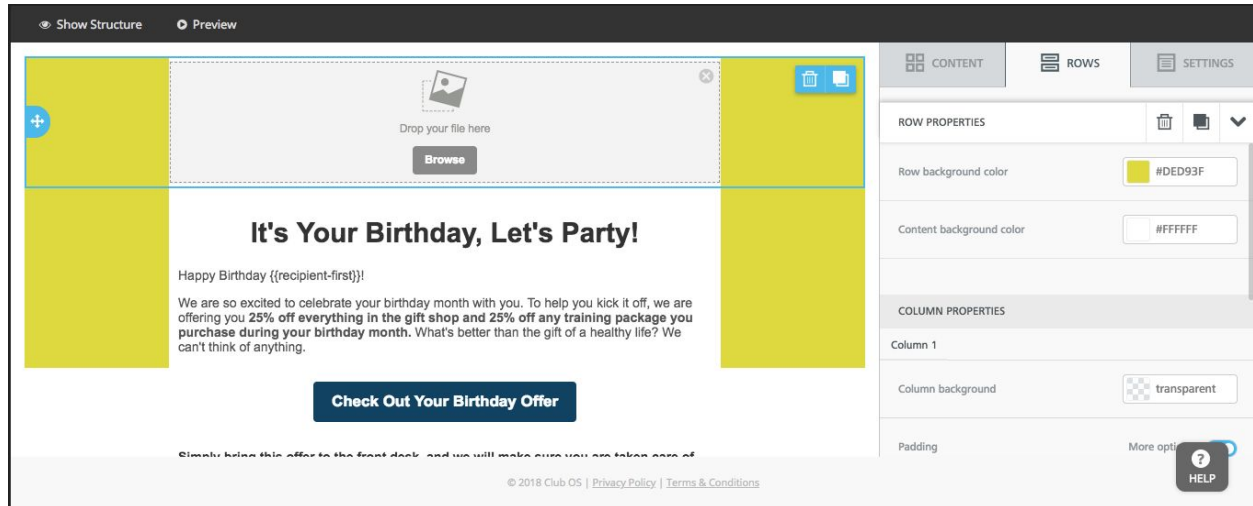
Show Structure Preview

Drop your file here

Browse

It's Your Birthday, Let's Party!

Happy Birthday {{recipient-first}}!

We are so excited to celebrate your birthday month with you. To help you kick it off, we are offering you **25% off everything in the gift shop and 25% off any training package you purchase during your birthday month.** What's better than the gift of a healthy life? We can't think of anything.

Check Out Your Birthday Offer

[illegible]

© 2018 Club OS | Privacy Policy | Terms & Conditions

CONTENT ROWS SETTINGS

ROW PROPERTIES

Row background color #DED93F

Content background color #FFFFFF

COLUMN PROPERTIES

Column 1

Column background transparent

Padding More opti

HELP